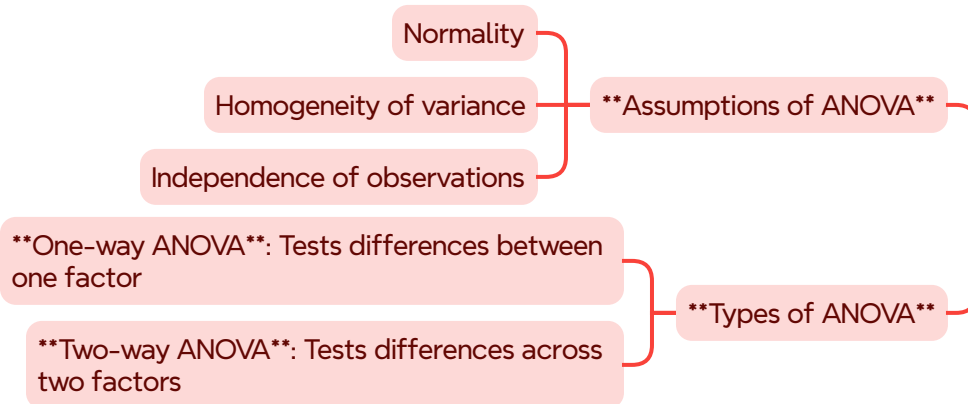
**Assumptions of ANOVA**

Normality

Homogeneity of variance

Independence of observations

**Types of ANOVA**

**One-way ANOVA**: Tests differences between one factor

**Two-way ANOVA**: Tests differences across two factors